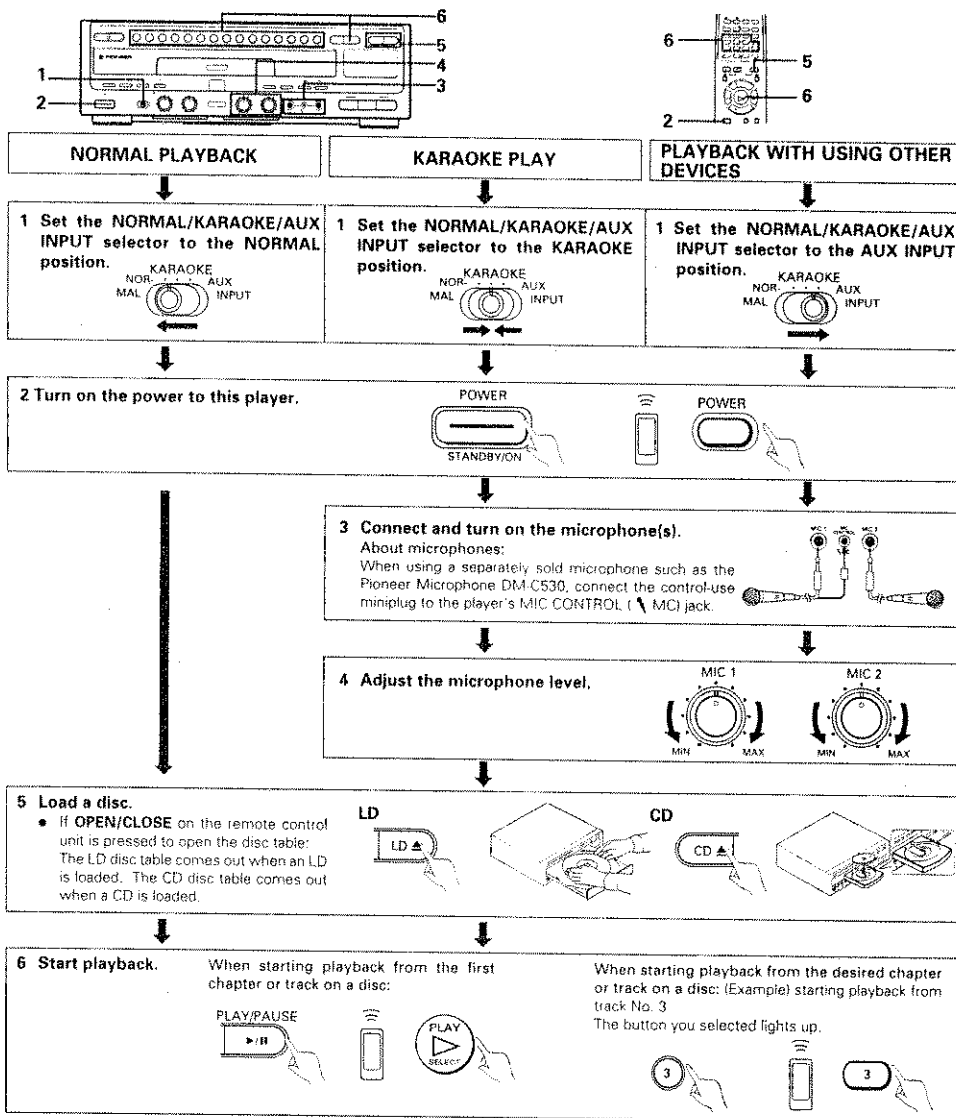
6
5
4
3
1
2

6
5
6
2

NORMAL PLAYBACK

KARAOKE PLAY

PLAYBACK WITH USING OTHER DEVICES

1 Set the NORMAL/KARAOKE/AUX INPUT selector to the NORMAL position.

NOR-MAL KARAOKE AUX INPUT

1 Set the NORMAL/KARAOKE/AUX INPUT selector to the KARAOKE position.

NOR-MAL KARAOKE AUX INPUT

1 Set the NORMAL/KARAOKE/AUX INPUT selector to the AUX INPUT position.

NOR-MAL KARAOKE AUX INPUT

2 Turn on the power to this player.

POWER
STANDBY/ON

POWER

3 Connect and turn on the microphone(s).
About microphones:
When using a separately sold microphone such as the Pioneer Microphone DM-C530, connect the control-use miniplug to the player's MIC CONTROL ( MC) jack.

MIC 1 MIC 2

4 Adjust the microphone level.

MIC 1
MIN MAX

MIC 2
MIN MAX

5 Load a disc.
• If OPEN/CLOSE on the remote control unit is pressed to open the disc table: The LD disc table comes out when an LD is loaded. The CD disc table comes out when a CD is loaded.

LD
LD ≜

CD
CD ≜

6 Start playback.

When starting playback from the first chapter or track on a disc:

PLAY/PAUSE
▶/Ⅱ

PLAY
SELECT

When starting playback from the desired chapter or track on a disc: (Example) starting playback from track No. 3
The button you selected lights up.

3

3